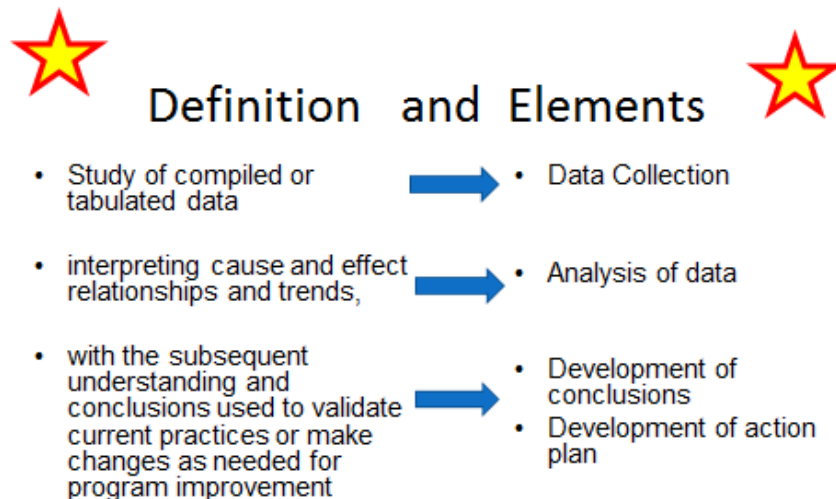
Definition and Elements

- Study of compiled or tabulated data
- interpreting cause and effect relationships and trends,
- with the subsequent understanding and conclusions used to validate current practices or make changes as needed for program improvement

- Data Collection
- Analysis of data
- Development of conclusions
- Development of action plan